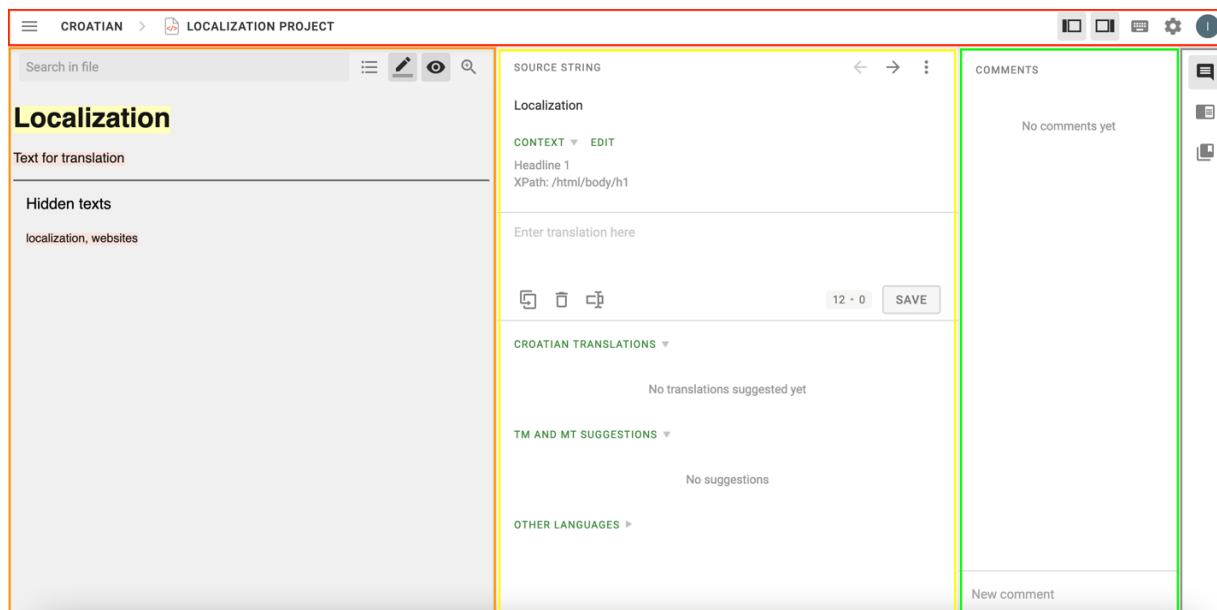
CROATIAN > LOCALIZATION PROJECT

I

Search in file

Localization

Text for translation

Hidden texts

localization, websites

SOURCE STRING

Localization

CONTEXT ▼ EDIT

Headline 1
XPath: /html/body/h1

Enter translation here

12 • 0 SAVE

CROATIAN TRANSLATIONS ▼

No translations suggested yet

TM AND MT SUGGESTIONS ▼

No suggestions

OTHER LANGUAGES ▶

COMMENTS

No comments yet

New comment